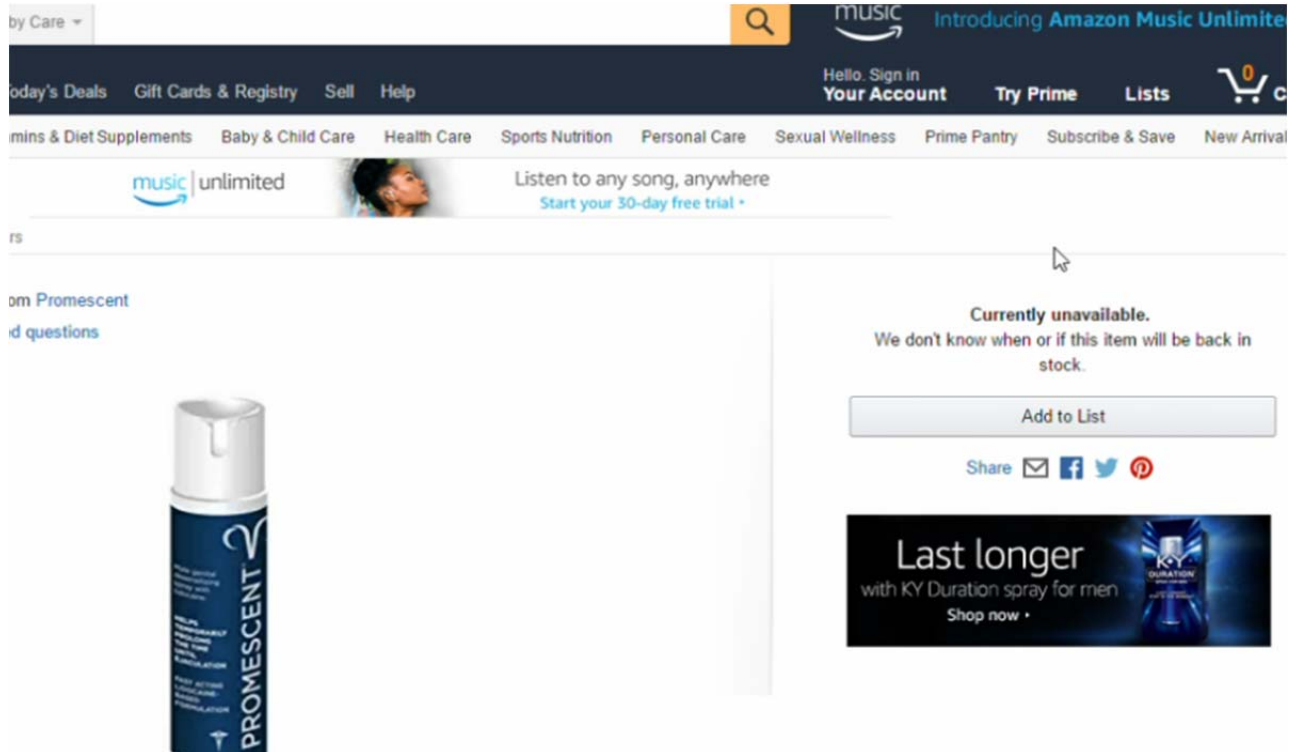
by Care

music

Introducing Amazon Music Unlimite

oday's Deals Gift Cards & Registry Sell Help

Hello. Sign in
Your Account

Try Prime

Lists

0

mins & Diet Supplements Baby & Child Care Health Care Sports Nutrition Personal Care Sexual Wellness Prime Pantry Subscribe & Save New Arrival

music | unlimited

Listen to any song, anywhere
Start your 30-day free trial ›

rs

om Promescent
d questions

PROMESCENT

Currently unavailable.
We don't know when or if this item will be back in stock.

Add to List

Share

Last longer
with KY Duration spray for men
Shop now ›

K-Y
DURATION